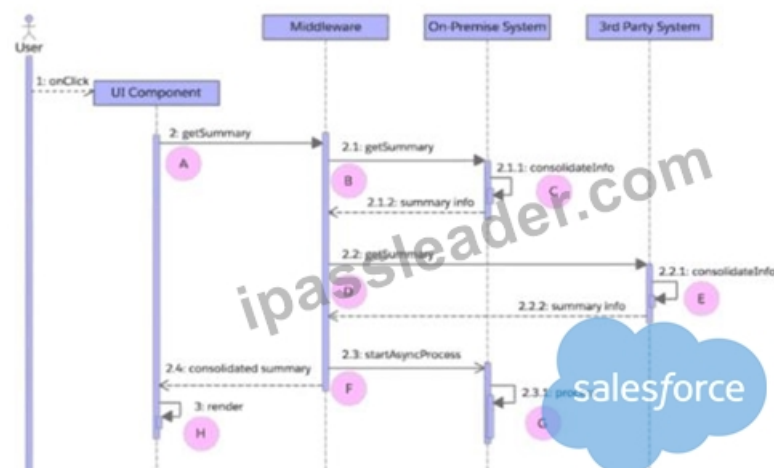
User

Middleware

On-Premise System

3rd Party System

1: onClick

UI Component

2: getSummary

A

2.1: getSummary

2.1.1: consolidateInfo

B

C

2.1.2: summary info

2.2: getSummary

2.2.1: consolidateInfo

D

E

2.2.2: summary info

2.3: startAsyncProcess

2.4: consolidated summary

F

2.3.1: pro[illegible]

3: render

H

G

ipassleader.com

salesforce